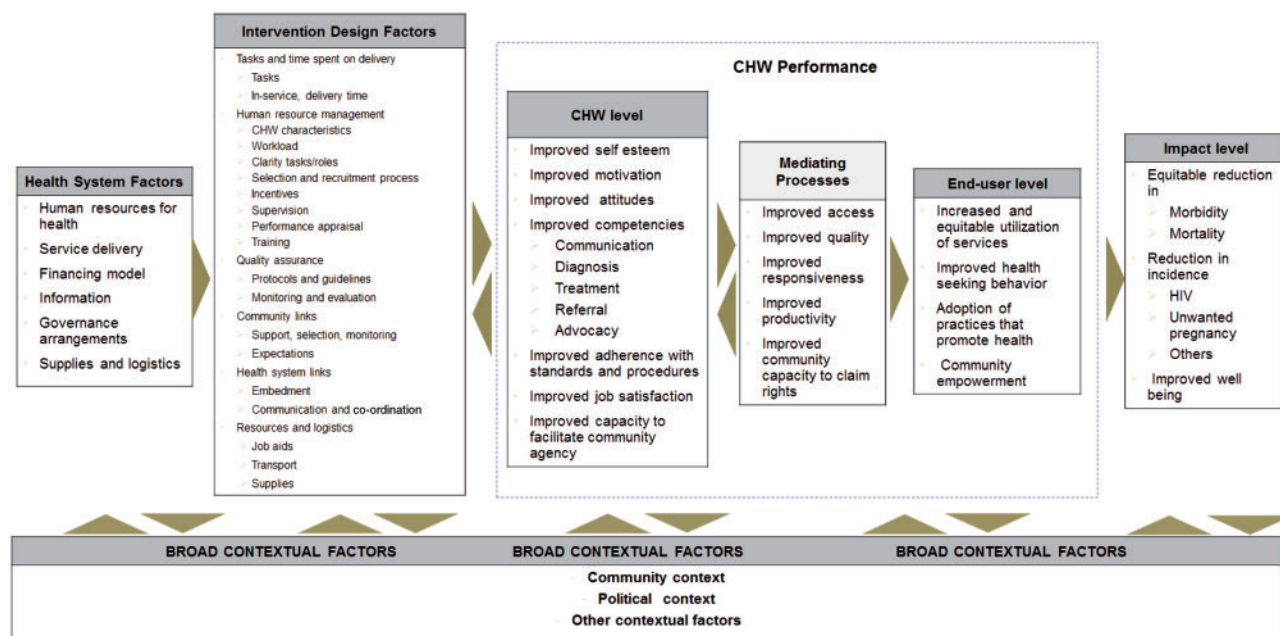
Health System Factors
Human resources for health
Service delivery
Financing model
Information
Governance arrangements
Supplies and logistics

Intervention Design Factors
Tasks and time spent on delivery
Tasks
In-service, delivery time
Human resource management
CHW characteristics
Workload
Clarity tasks/roles
Selection and recruitment process
Incentives
Supervision
Performance appraisal
Training
Quality assurance
Protocols and guidelines
Monitoring and evaluation
Community links
Support, selection, monitoring
Expectations
Health system links
Embedment
Communication and co-ordination
Resources and logistics
Job aids
Transport
Supplies

CHW Performance

CHW level
Improved self esteem
Improved motivation
Improved attitudes
Improved competencies
Communication
Diagnosis
Treatment
Referral
Advocacy
Improved adherence with standards and procedures
Improved job satisfaction
Improved capacity to facilitate community agency

Mediating Processes
Improved access
Improved quality
Improved responsiveness
Improved productivity
Improved community capacity to claim rights

End-user level
Increased and equitable utilization of services
Improved health seeking behavior
Adoption of practices that promote health
Community empowerment

Impact level
Equitable reduction in
Morbidity
Mortality
Reduction in incidence
HIV
Unwanted pregnancy
Others
Improved well being

BROAD CONTEXTUAL FACTORS
BROAD CONTEXTUAL FACTORS
BROAD CONTEXTUAL FACTORS
Community context
Political context
Other contextual factors